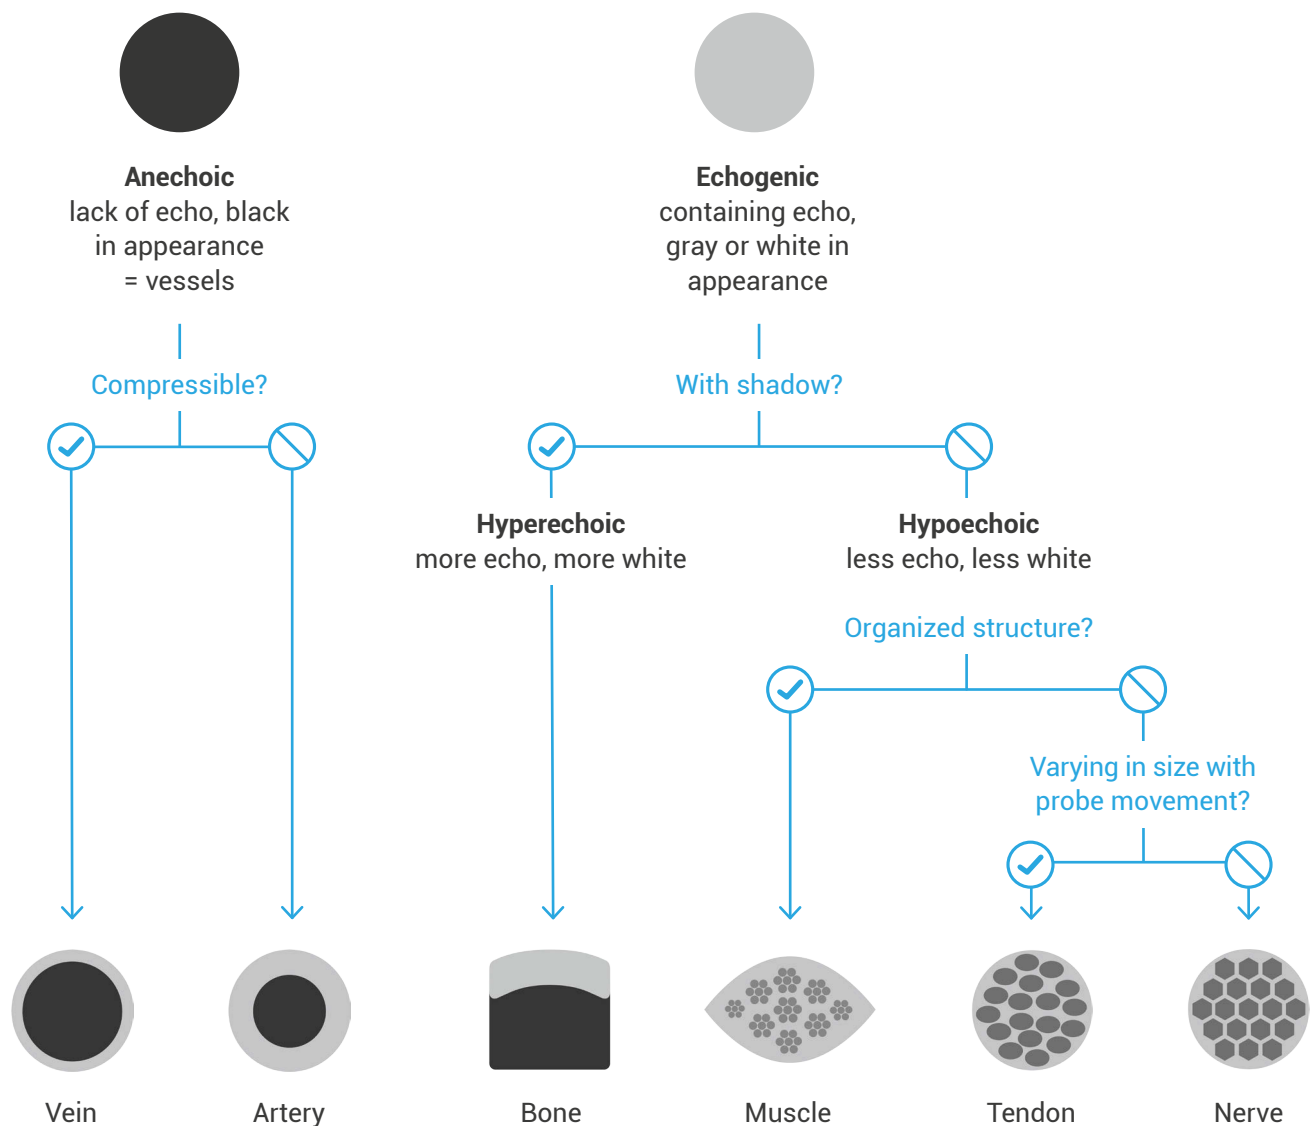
**Anechoic**
lack of echo, black in appearance = vessels

**Echogenic**
containing echo, gray or white in appearance

Compressible?

With shadow?

**Hyperechoic**
more echo, more white

**Hypoechoic**
less echo, less white

Organized structure?

Varying in size with probe movement?

Vein

Artery

Bone

Muscle

Tendon

Nerve